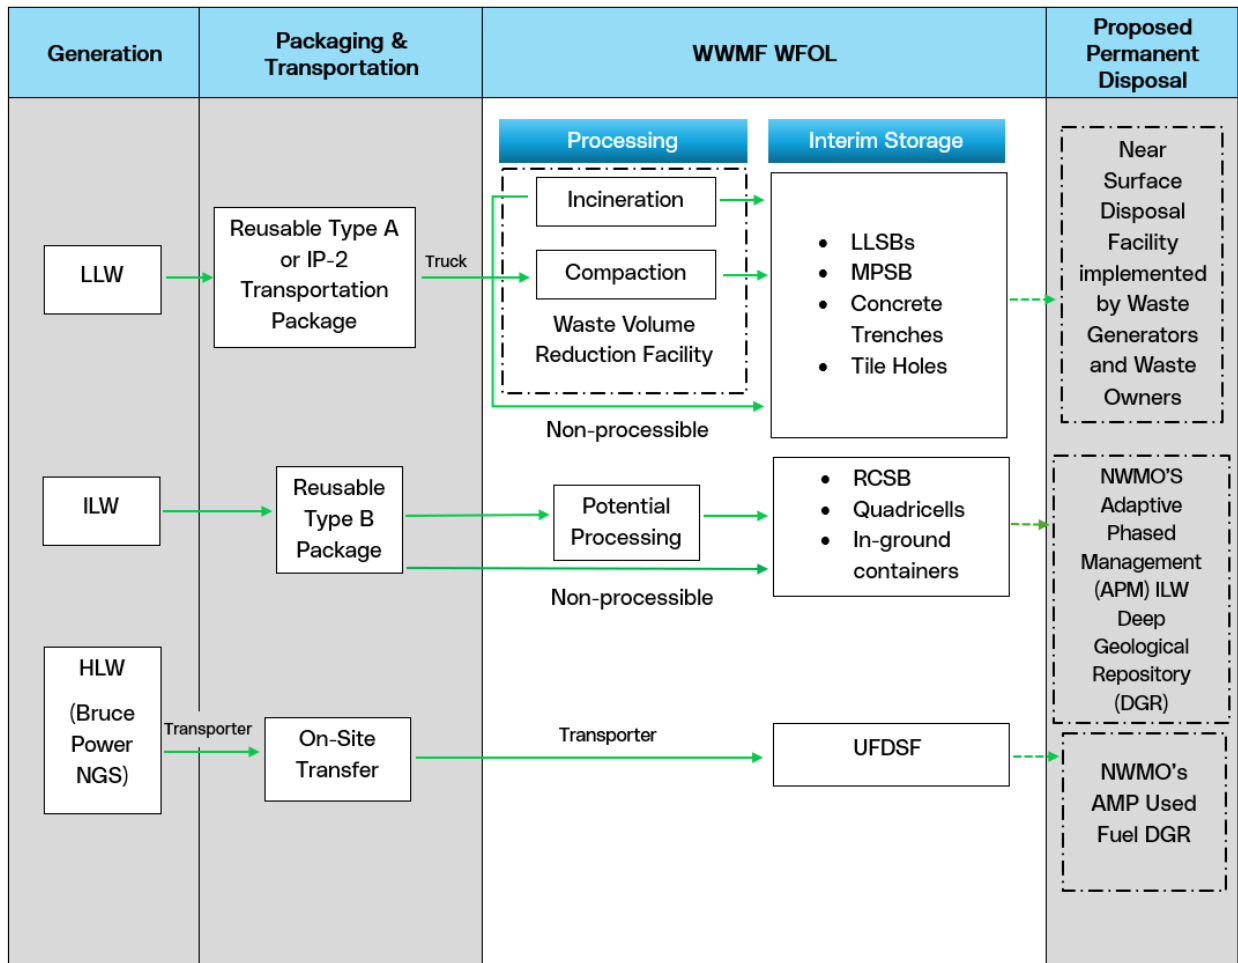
Generation

Packaging & Transportation

WWMF WFOL

Proposed Permanent Disposal

Processing

Interim Storage

LLW

Reusable Type A or IP-2 Transportation Package

Truck

Incineration

Compaction

Waste Volume Reduction Facility

Non-processible

- LLSBs
- MPSB
- Concrete Trenches
- Tile Holes

Near Surface Disposal Facility implemented by Waste Generators and Waste Owners

ILW

Reusable Type B Package

Potential Processing

Non-processible

- RCSB
- Quadricells
- In-ground containers

NWMO'S Adaptive Phased Management (APM) ILW Deep Geological Repository (DGR)

HLW

(Bruce Power NGS)

Transporter

On-Site Transfer

Transporter

UFDSF

NWMO's AMP Used Fuel DGR